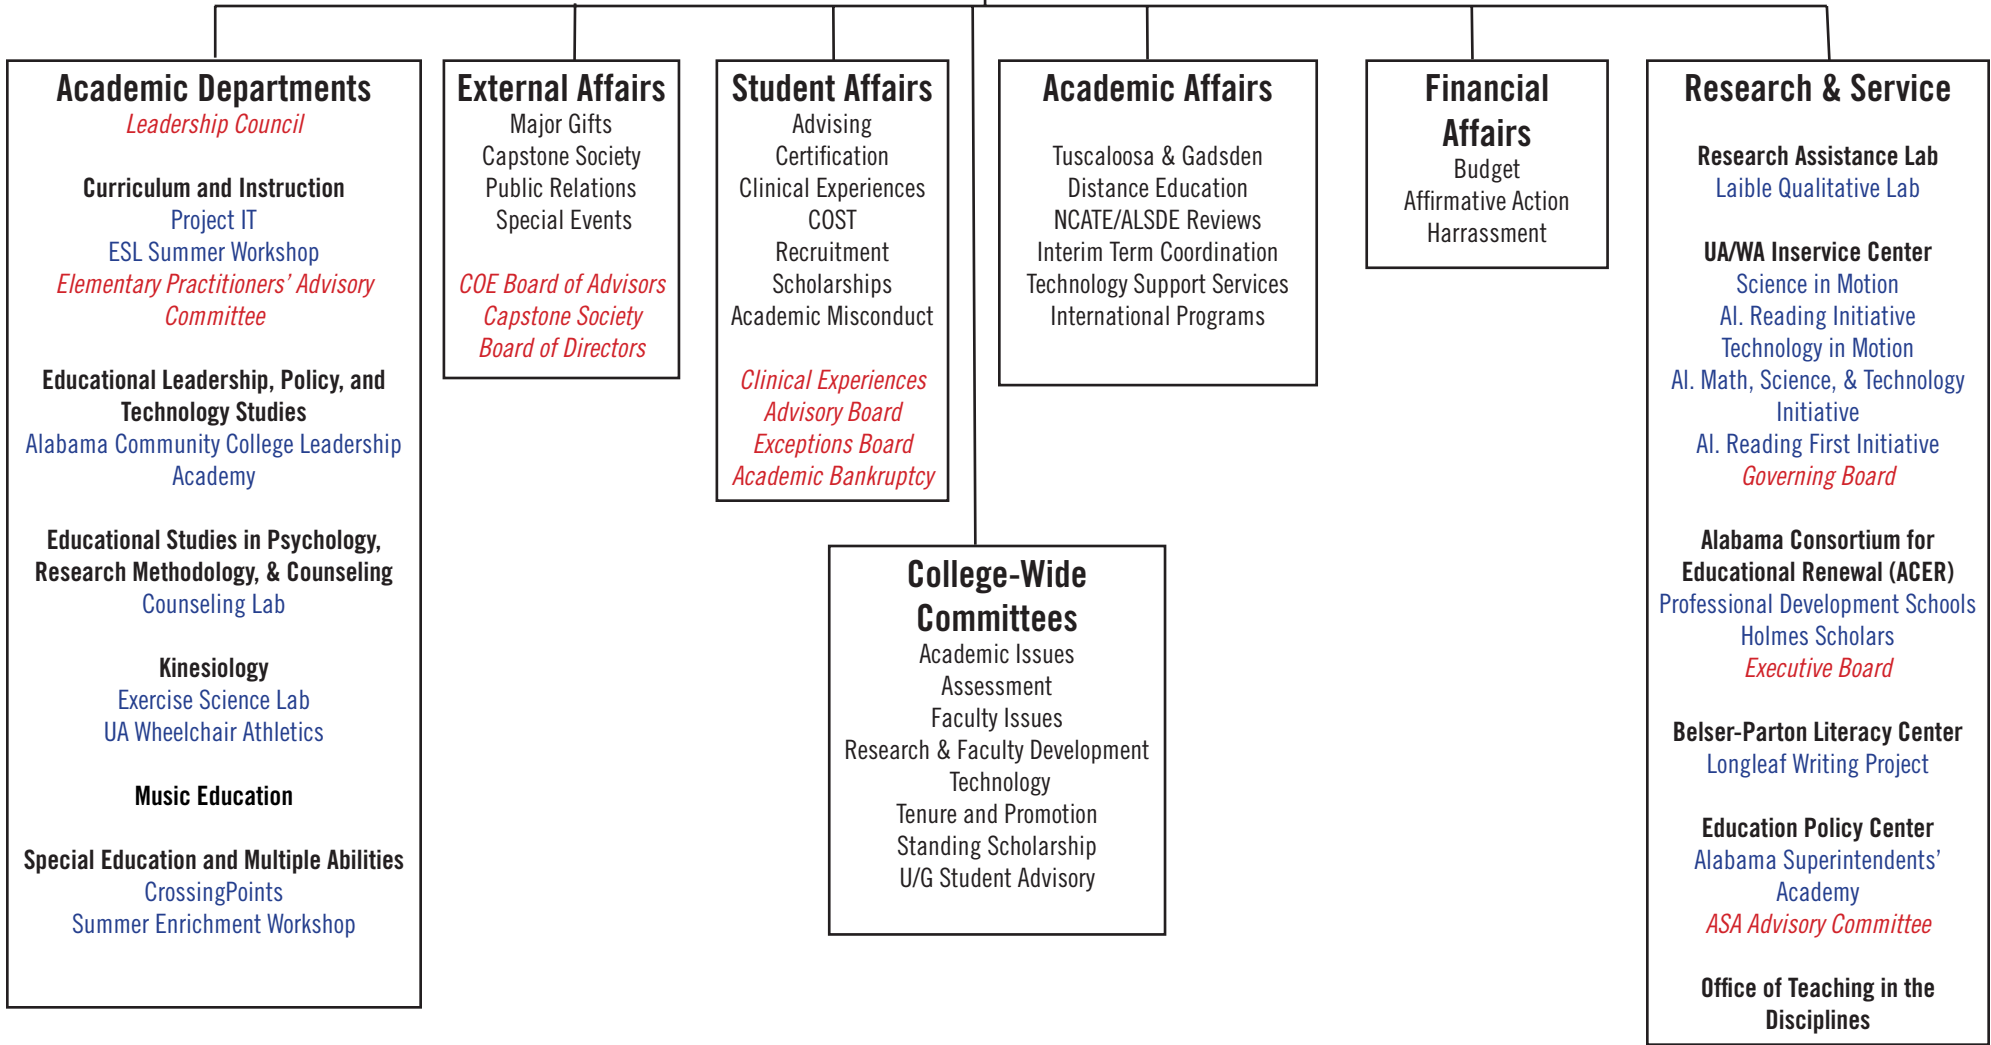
Academic Departments
Leadership Council

Curriculum and Instruction
Project IT
ESL Summer Workshop
Elementary Practitioners' Advisory Committee

Educational Leadership, Policy, and Technology Studies
Alabama Community College Leadership Academy

Educational Studies in Psychology, Research Methodology, & Counseling
Counseling Lab

Kinesiology
Exercise Science Lab
UA Wheelchair Athletics

Music Education

Special Education and Multiple Abilities
CrossingPoints
Summer Enrichment Workshop

External Affairs
Major Gifts
Capstone Society
Public Relations
Special Events

COE Board of Advisors
Capstone Society Board of Directors

Student Affairs
Advising
Certification
Clinical Experiences
COST
Recruitment
Scholarships
Academic Misconduct

Clinical Experiences Advisory Board
Exceptions Board
Academic Bankruptcy

Academic Affairs
Tuscaloosa & Gadsden
Distance Education
NCATE/ALSDE Reviews
Interim Term Coordination
Technology Support Services
International Programs

Financial Affairs
Budget
Affirmative Action
Harrassment

Research & Service

Research Assistance Lab
Laible Qualitative Lab

UA/WA Inservice Center
Science in Motion
Al. Reading Initiative
Technology in Motion
Al. Math, Science, & Technology Initiative
Al. Reading First Initiative
Governing Board

Alabama Consortium for Educational Renewal (ACER)
Professional Development Schools
Holmes Scholars
Executive Board

Belser-Parton Literacy Center
Longleaf Writing Project

Education Policy Center
Alabama Superintendents' Academy
ASA Advisory Committee

Office of Teaching in the Disciplines

College-Wide Committees
Academic Issues
Assessment
Faculty Issues
Research & Faculty Development
Technology
Tenure and Promotion
Standing Scholarship
U/G Student Advisory